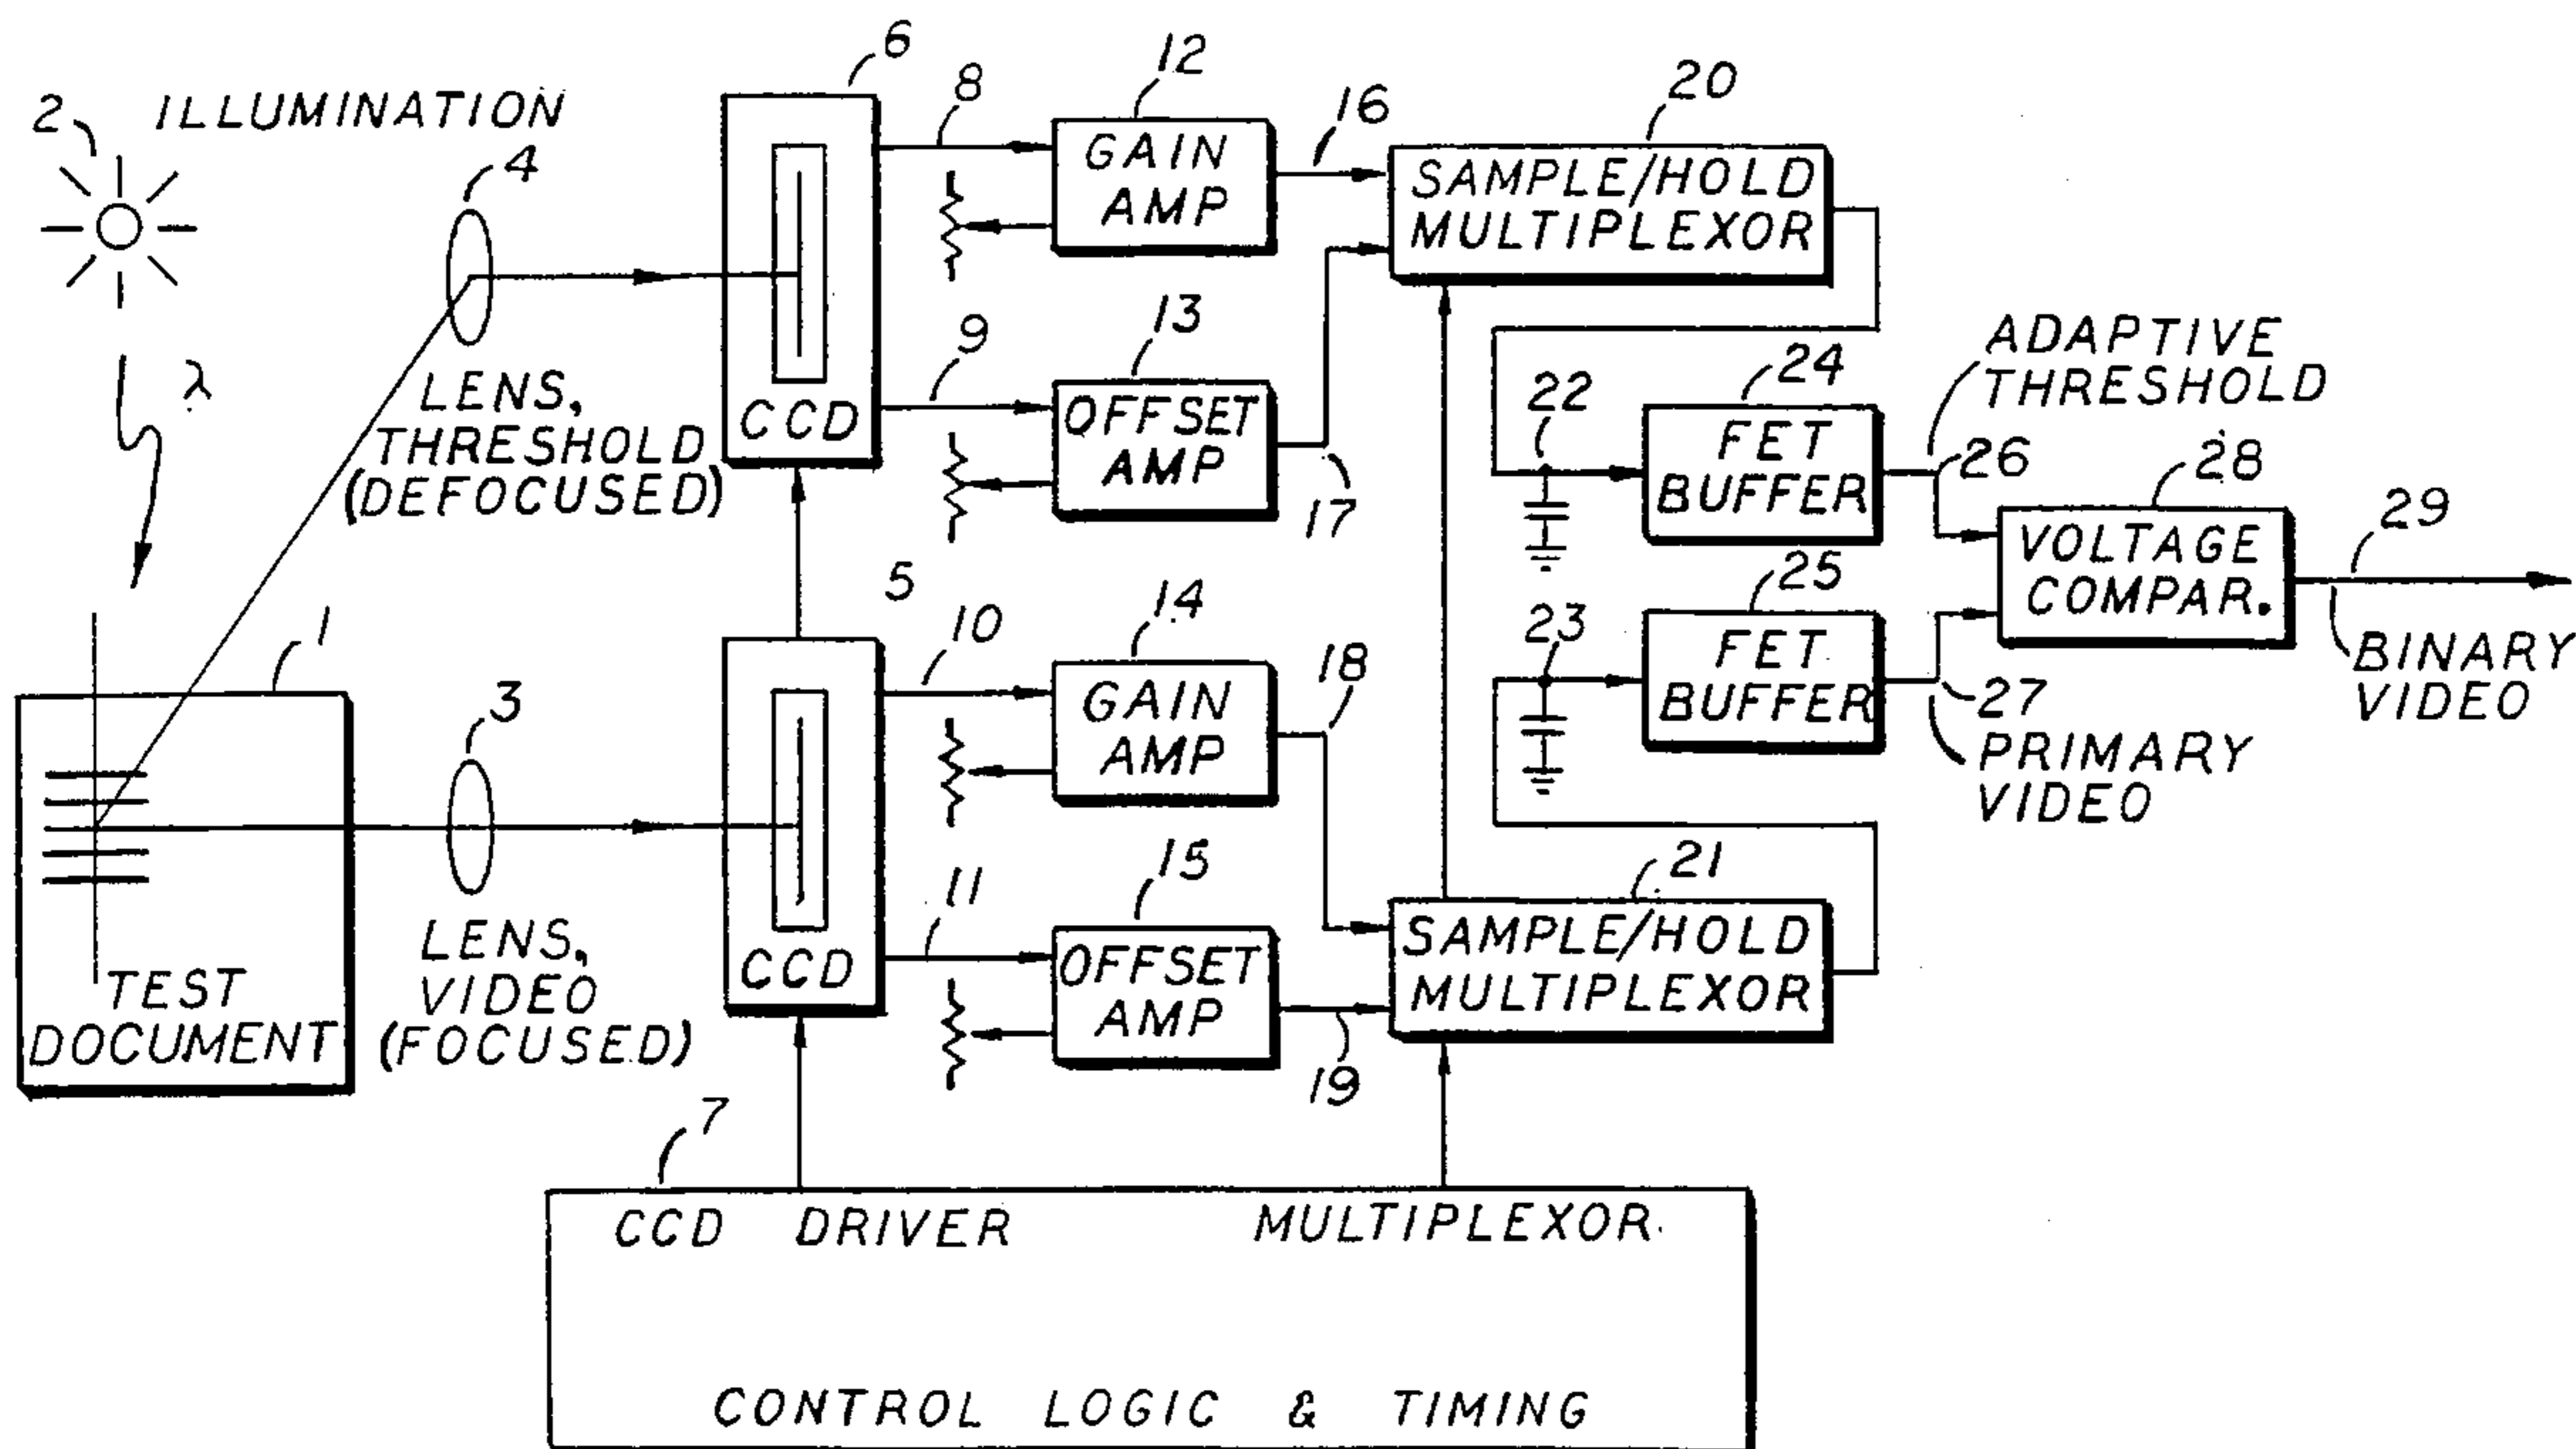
2
ILLUMINATION
4
λ
LENS, THRESHOLD (DEFOCUSED)
1
TEST DOCUMENT
3
LENS, VIDEO (FOCUSED)
6
CCD
5
CCD
7
8
9
10
11
12
GAIN AMP
13
OFFSET AMP
14
GAIN AMP
15
OFFSET AMP
16
17
18
19
20
SAMPLE/HOLD MULTIPLEXOR
21
SAMPLE/HOLD MULTIPLEXOR
22
23
24
FET BUFFER
25
FET BUFFER
ADAPTIVE THRESHOLD
26
27
PRIMARY VIDEO
28
VOLTAGE COMPAR.
29
BINARY VIDEO
CCD DRIVER
MULTIPLEXOR
CONTROL LOGIC & TIMING